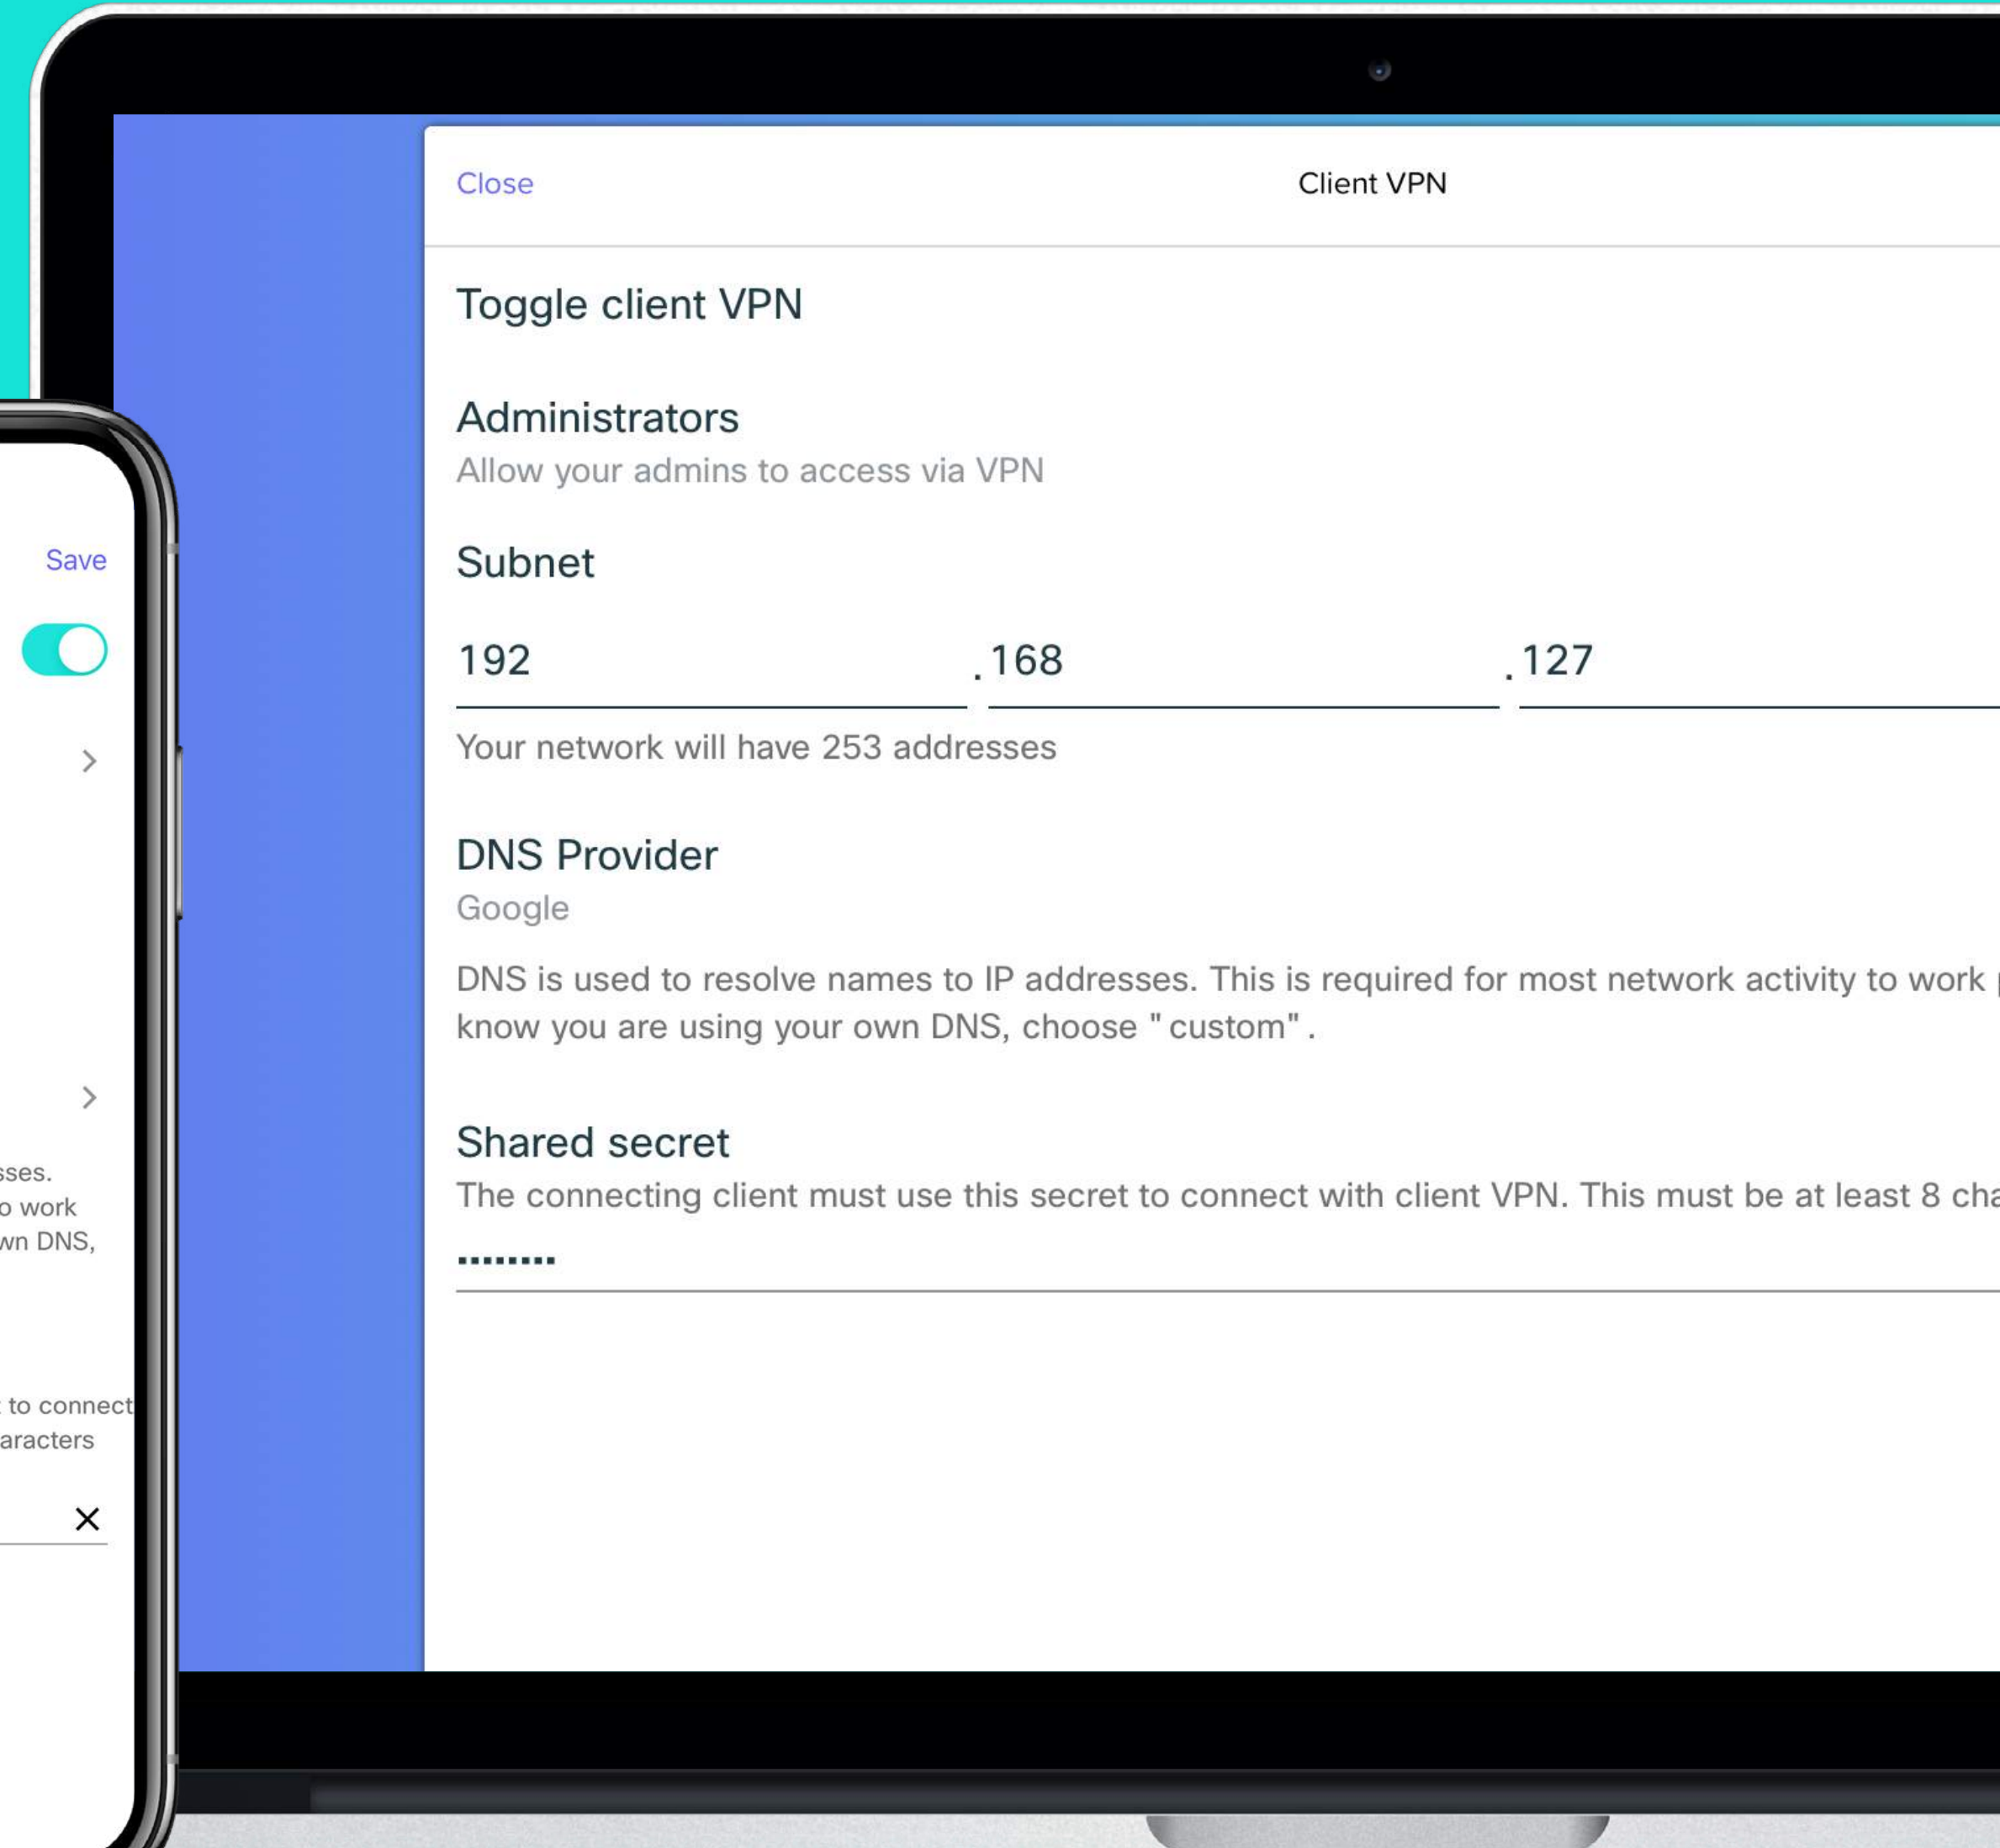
Close

Client VPN

Toggle client VPN

Administrators
Allow your admins to access via VPN

Subnet

192 . 168 . 127

Your network will have 253 addresses

DNS Provider
Google

DNS is used to resolve names to IP addresses. This is required for most network activity to work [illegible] know you are using your own DNS, choose " custom" .

Shared secret
The connecting client must use this secret to connect with client VPN. This must be at least 8 cha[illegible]

••••••••

Save

sses.
o work
wn DNS,

to connect
aracters